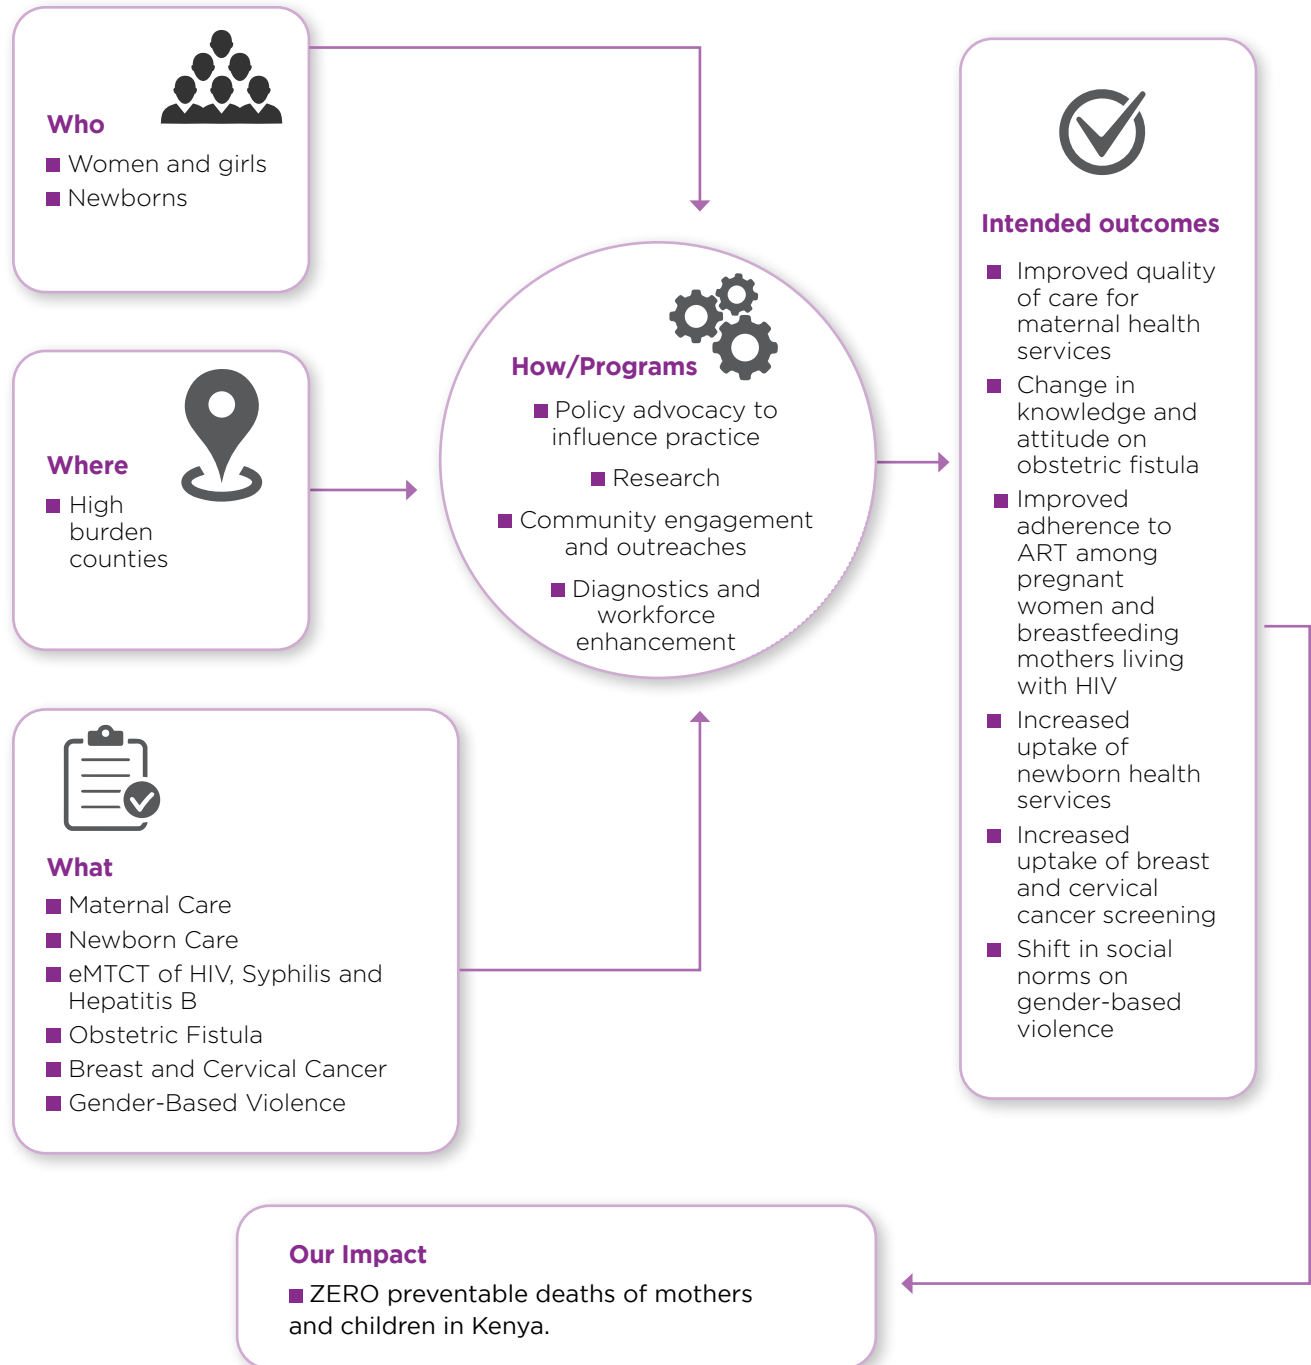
Who

- Women and girls
- Newborns

Where

- High burden counties

What

- Maternal Care
- Newborn Care
- eMTCT of HIV, Syphilis and Hepatitis B
- Obstetric Fistula
- Breast and Cervical Cancer
- Gender-Based Violence

How/Programs

- Policy advocacy to influence practice
- Research
- Community engagement and outreaches
- Diagnostics and workforce enhancement

Intended outcomes

- Improved quality of care for maternal health services
- Change in knowledge and attitude on obstetric fistula
- Improved adherence to ART among pregnant women and breastfeeding mothers living with HIV
- Increased uptake of newborn health services
- Increased uptake of breast and cervical cancer screening
- Shift in social norms on gender-based violence

Our Impact

- ZERO preventable deaths of mothers and children in Kenya.